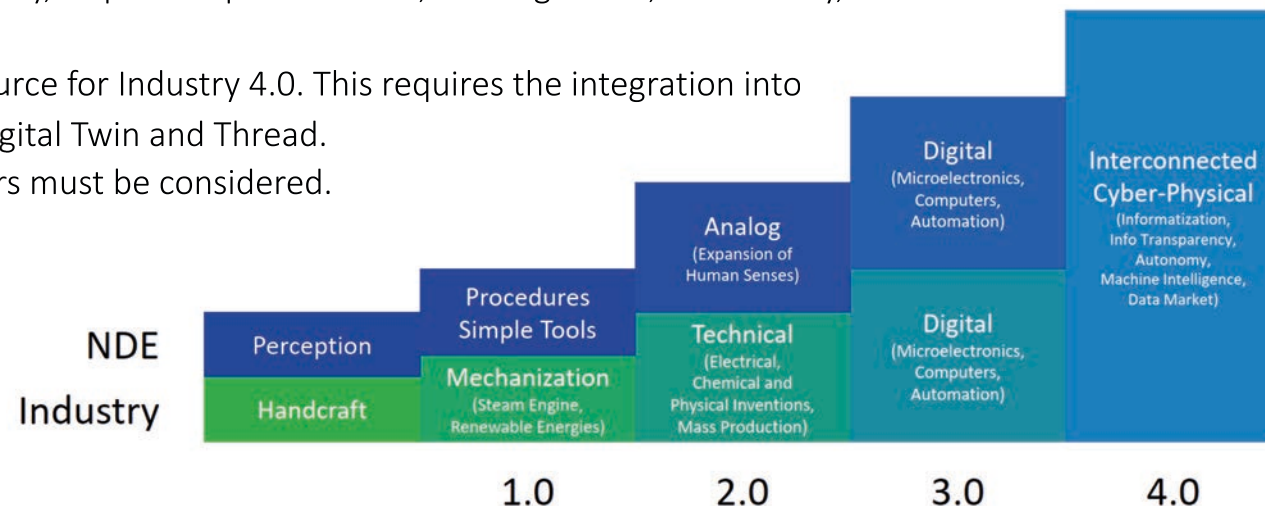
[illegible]

urce for Industry 4.0. This requires the integration into gital Twin and Thread.
rs must be considered.

Digital
(Microelectronics, Computers, Automation)

Interconnected Cyber-Physical
(Informatization, Info Transparency, Autonomy, Machine Intelligence, Data Market)

Analog
(Expansion of Human Senses)

Procedures Simple Tools

NDE

Perception

Technical
(Electrical, Chemical and Physical Inventions, Mass Production)

Digital
(Microelectronics, Computers, Automation)

Mechanization
(Steam Engine, Renewable Energies)

Industry

Handcraft

1.0

2.0

3.0

4.0